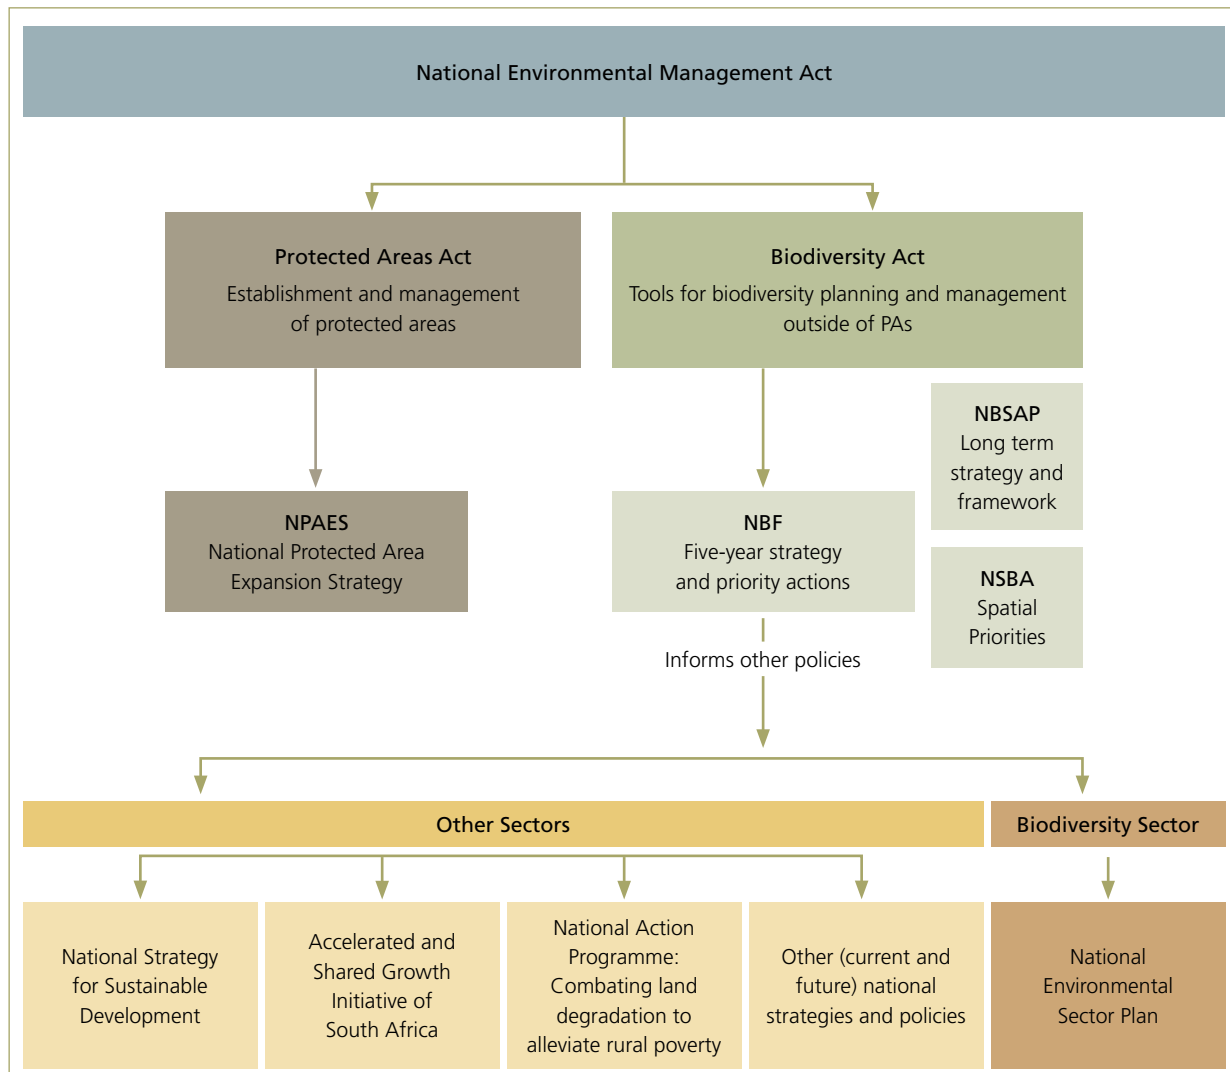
National Environmental Management Act

Protected Areas Act
Establishment and management of protected areas

Biodiversity Act
Tools for biodiversity planning and management outside of PAs

NBSAP
Long term strategy and framework

NPAES
National Protected Area Expansion Strategy

NBF
Five-year strategy and priority actions

NSBA
Spatial Priorities

Informs other policies

Other Sectors

Biodiversity Sector

National Strategy for Sustainable Development

Accelerated and Shared Growth Initiative of South Africa

National Action Programme: Combating land degradation to alleviate rural poverty

Other (current and future) national strategies and policies

National Environmental Sector Plan